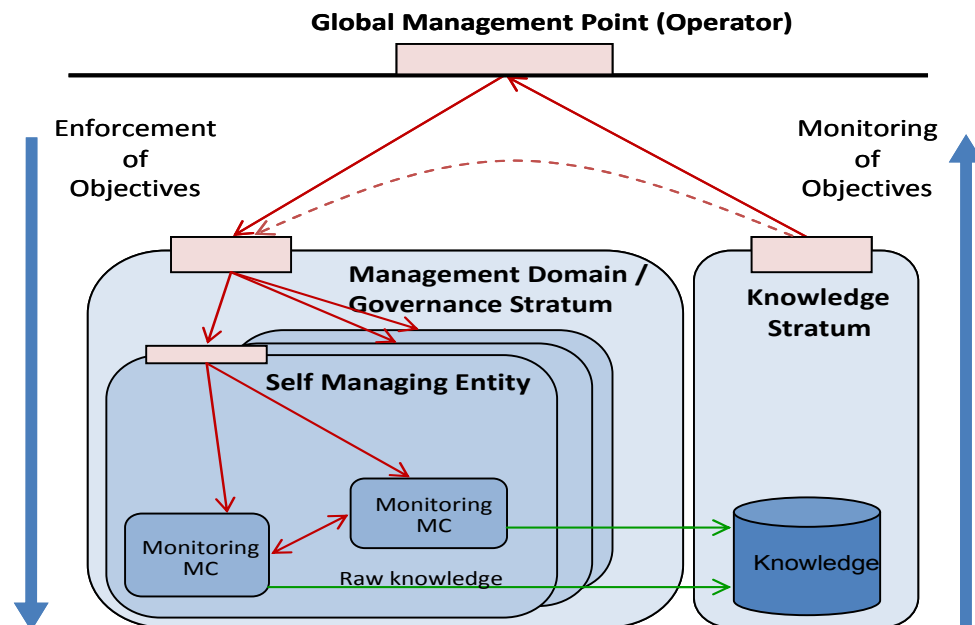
Global Management Point (Operator)

Enforcement of Objectives

Monitoring of Objectives

Management Domain / Governance Stratum

Knowledge Stratum

Self Managing Entity

Monitoring MC

Monitoring MC

Raw knowledge

Knowledge